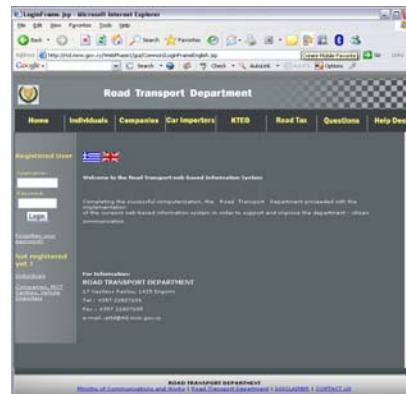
LoginFrame.jsp - Microsoft Internet Explorer

File Edit View Favorites Tools Help

Back Search Favorites

Address http://rtd.mcw.gov.cy/WebPhase1/jsp/Common/LoginFrameEnglish.jsp

Create Mobile Favorite

Go Links

Google

Search Check AutoLink Options

Road Transport Department

Home Individuals Companies Car Importers KTEO Road Tax Questions Help Des

Registered User

Username:

Password:

Login

Forgotten your password?

Not registered yet ?

Individuals

Companies, MOT Centres, Vehicle Importers

Welcome to the Road Transport web-based Information System

Completing the successful computerization, the Road Transport Department proceeded with the implementation of the current web-based information system in order to support and improve the department - citizen communication

For Information:
ROAD TRANSPORT DEPARTMENT
27 Vasileos Pavlou, 1425 Engomi
Tel.: +357 22807104
Fax.: +357 22807105
e-mail: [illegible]

ROAD TRANSPORT DEPARTMENT
Ministry of Communications and Works | Road Transport Department | DISCLAIMER | CONTACT US